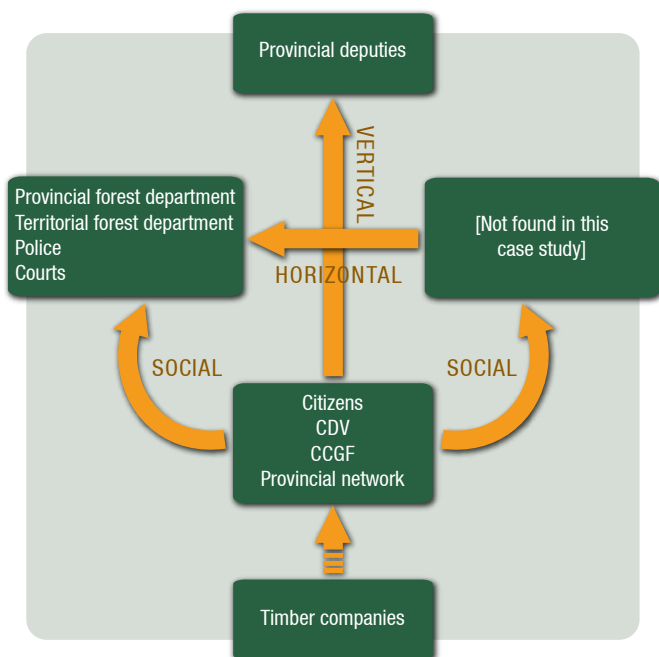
Provincial deputies

VERTICAL

Provincial forest department
Territorial forest department
Police
Courts

HORIZONTAL

[Not found in this case study]

SOCIAL

SOCIAL

Citizens
CDV
CCGF
Provincial network

Timber companies